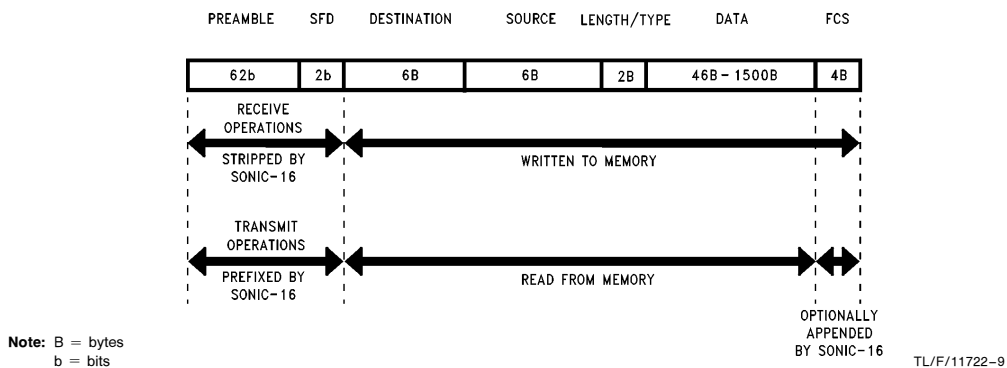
PREAMBLE SFD DESTINATION SOURCE LENGTH/TYPE DATA FCS

| 62b | 2b | 6B | 6B | 2B | 46B - 1500B | 4B |
|---|---|---|---|---|---|---|

RECEIVE OPERATIONS

STRIPPED BY SONIC-16

WRITTEN TO MEMORY

TRANSMIT OPERATIONS

PREFIXED BY SONIC-16

READ FROM MEMORY

OPTIONALLY APPENDED BY SONIC-16

**Note:** B = bytes
b = bits

TL/F/11722-9